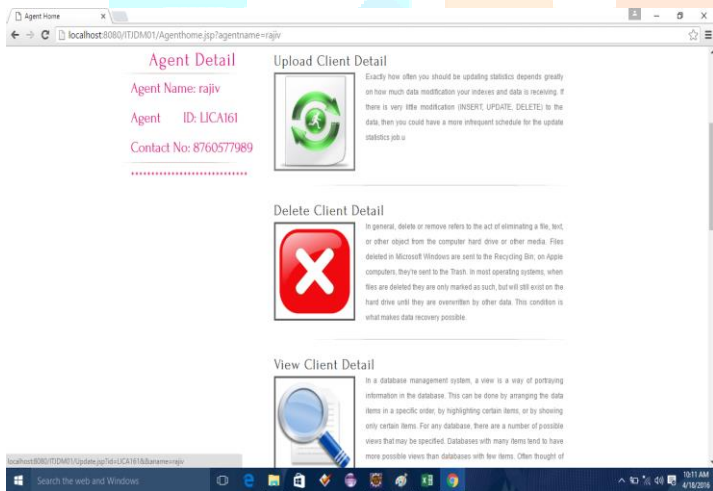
Agent Home ×

localhost:8080/ITJDM01/Agenthome.jsp?agentname=rajiv

Agent Detail

Agent Name: rajiv

Agent ID: LICA161

Contact No: 8760577989

Upload Client Detail

Exactly how often you should be updating statistics depends greatly on how much data modification your indexes and data is receiving. If there is very little modification (INSERT, UPDATE, DELETE) to the data, then you could have a more infrequent schedule for the update statistics job u

Delete Client Detail

In general, delete or remove refers to the act of eliminating a file, text, or other object from the computer hard drive or other media. Files deleted in Microsoft Windows are sent to the Recycling Bin; on Apple computers, they're sent to the Trash. In most operating systems, when files are deleted they are only marked as such, but will still exist on the hard drive until they are overwritten by other data. This condition is what makes data recovery possible.

View Client Detail

In a database management system, a view is a way of portraying information in the database. This can be done by arranging the data items in a specific order, by highlighting certain items, or by showing only certain items. For any database, there are a number of possible views that may be specified. Databases with many items tend to have more possible views than databases with few items. Often thought of

localhost:8080/ITJDM01/Update.jsp?id=LICA161&&aname=rajiv

Search the web and Windows

10:11 AM
4/18/2016